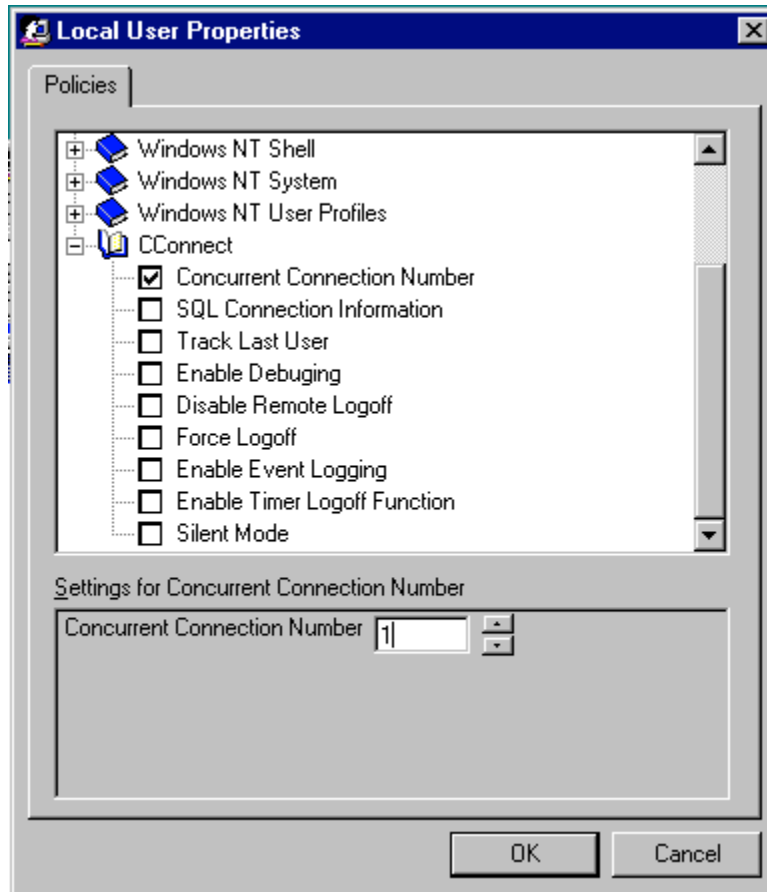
Local User Properties

Policies

Windows NT Shell
Windows NT System
Windows NT User Profiles
CConnect
Concurrent Connection Number
SQL Connection Information
Track Last User
Enable Debuging
Disable Remote Logoff
Force Logoff
Enable Event Logging
Enable Timer Logoff Function
Silent Mode

Settings for Concurrent Connection Number

Concurrent Connection Number 1

OK
Cancel